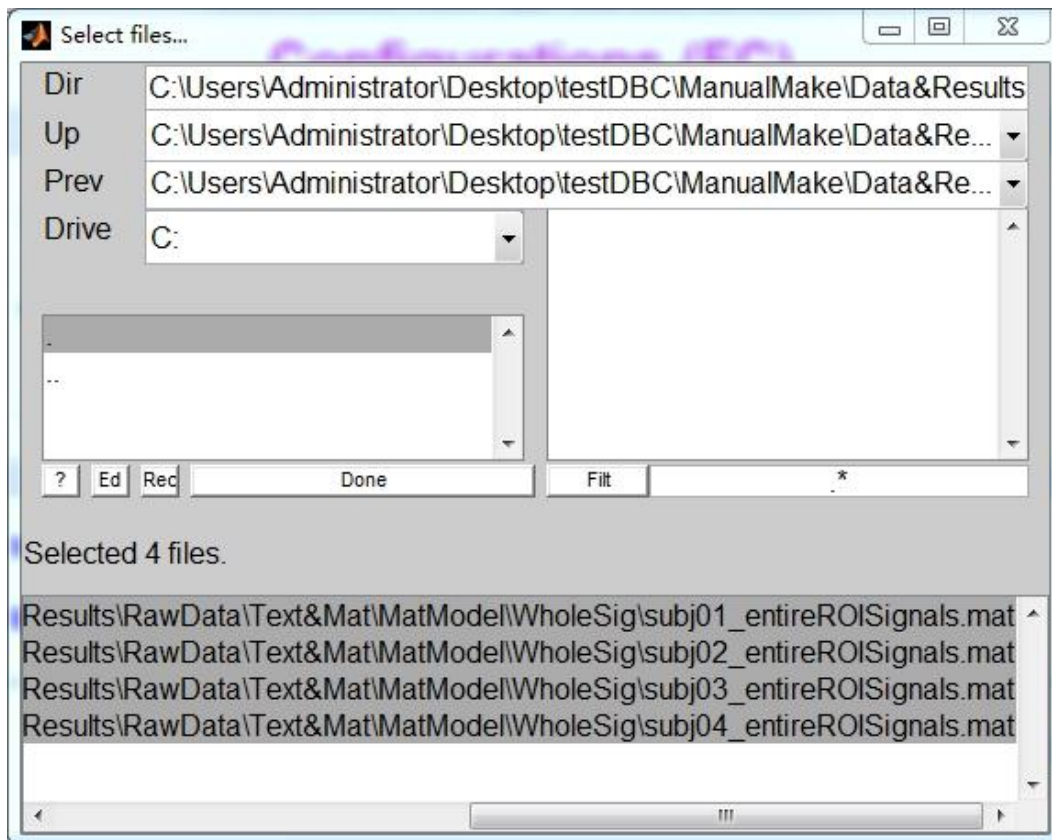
Select files...

Dir C:\Users\Administrator\Desktop\testDBC\ManualMake\Data&Results
Up C:\Users\Administrator\Desktop\testDBC\ManualMake\Data&Re...
Prev C:\Users\Administrator\Desktop\testDBC\ManualMake\Data&Re...
Drive C:

.
..

? Ed Rec Done Filt .*

Selected 4 files.

Results\RawData\Text&Mat\MatModel\WholeSig\subj01_entireROISignals.mat
Results\RawData\Text&Mat\MatModel\WholeSig\subj02_entireROISignals.mat
Results\RawData\Text&Mat\MatModel\WholeSig\subj03_entireROISignals.mat
Results\RawData\Text&Mat\MatModel\WholeSig\subj04_entireROISignals.mat

III